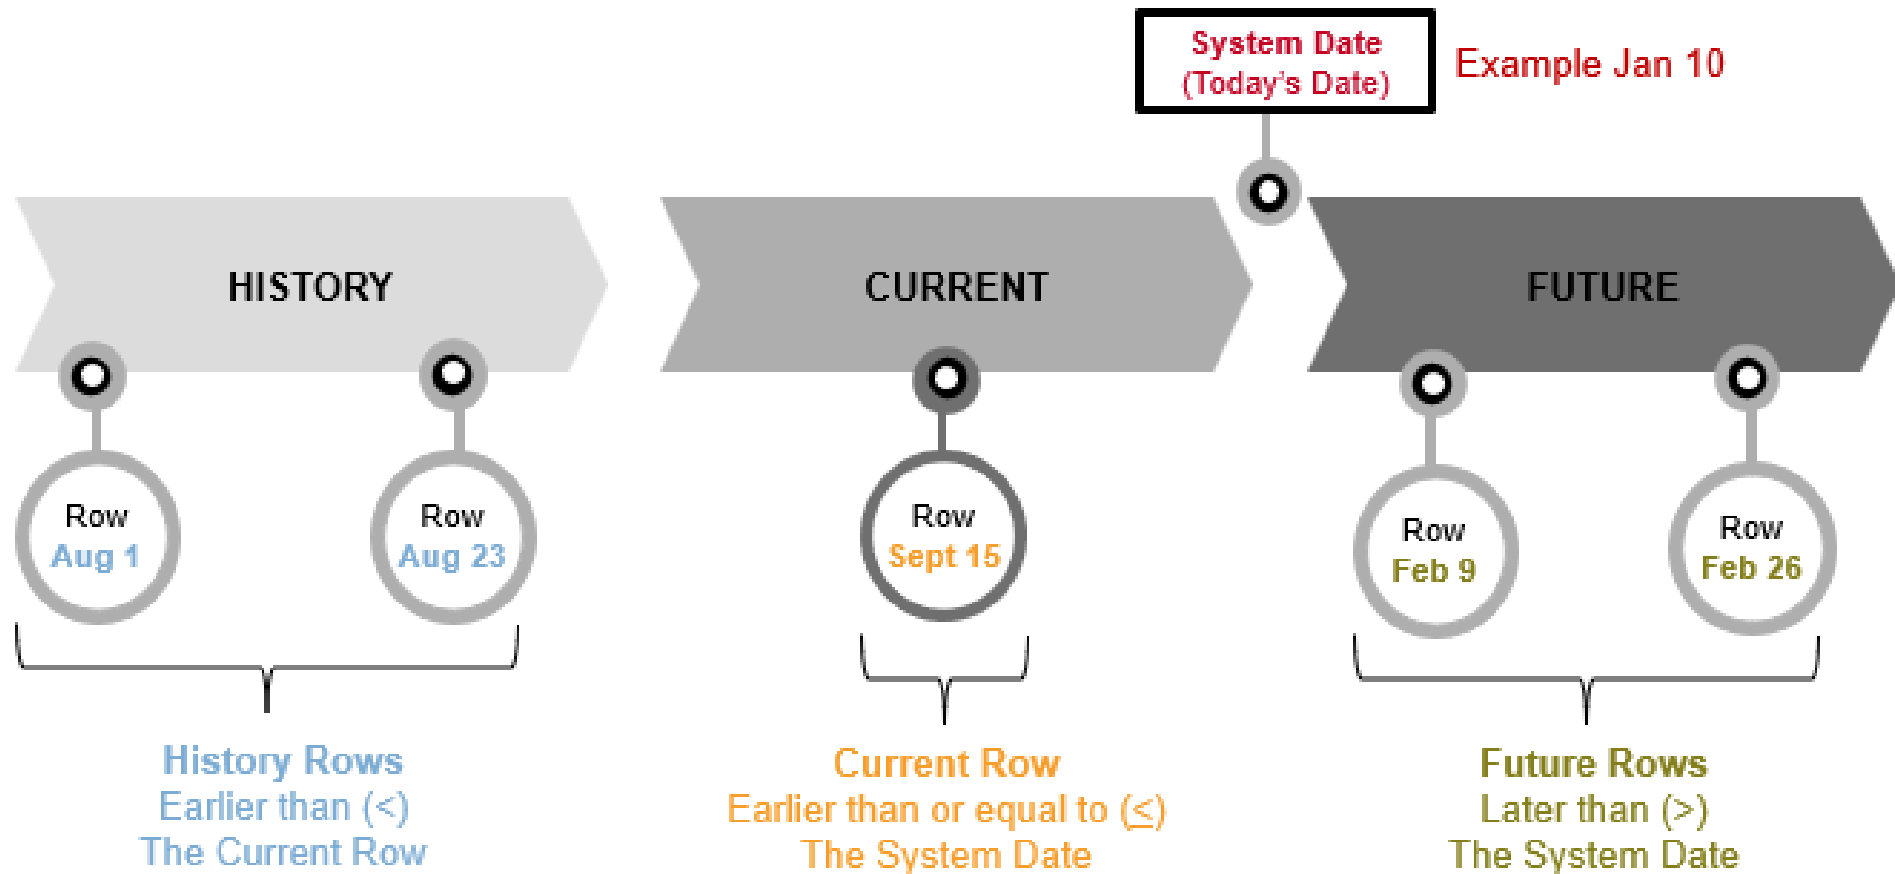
System Date
(Today's Date)

Example Jan 10

HISTORY

CURRENT

FUTURE

Row
Aug 1

Row
Aug 23

Row
Sept 15

Row
Feb 9

Row
Feb 26

History Rows
Earlier than (<)
The Current Row

Current Row
Earlier than or equal to (≤)
The System Date

Future Rows
Later than (>)
The System Date